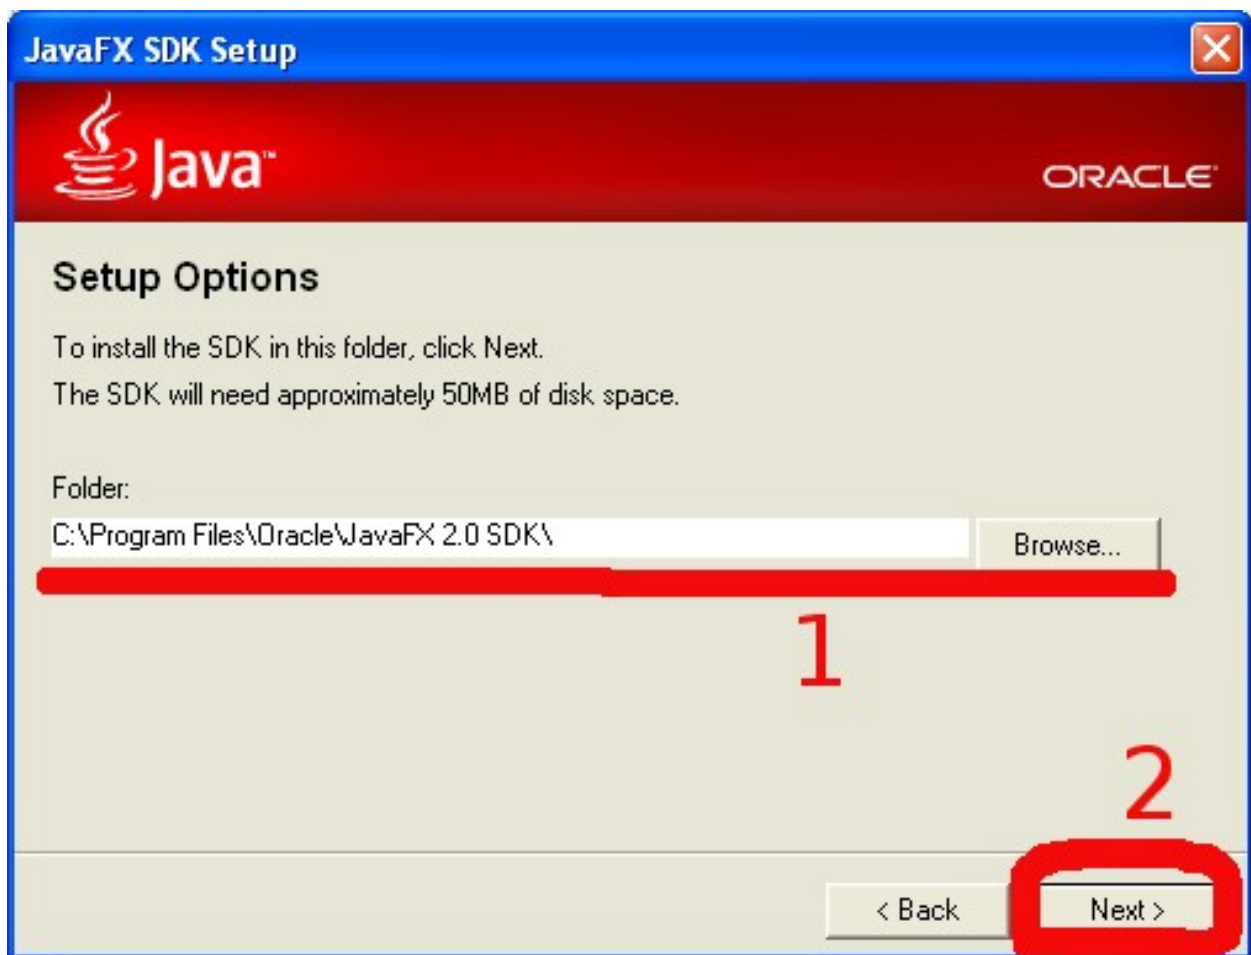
JavaFX SDK Setup

Java™

ORACLE

Setup Options

To install the SDK in this folder, click Next.

The SDK will need approximately 50MB of disk space.

Folder:

C:\Program Files\Oracle\JavaFX 2.0 SDK\

Browse...

1

2

< Back

Next >